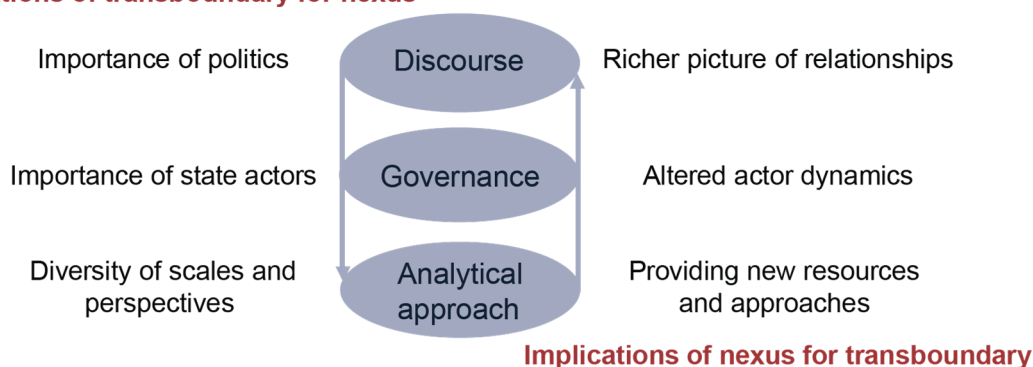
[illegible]tions of transboundary for nexus

Importance of politics

Discourse

Richer picture of relationships

Importance of state actors

Governance

Altered actor dynamics

Diversity of scales and perspectives

Analytical approach

Providing new resources and approaches

Implications of nexus for transboundary